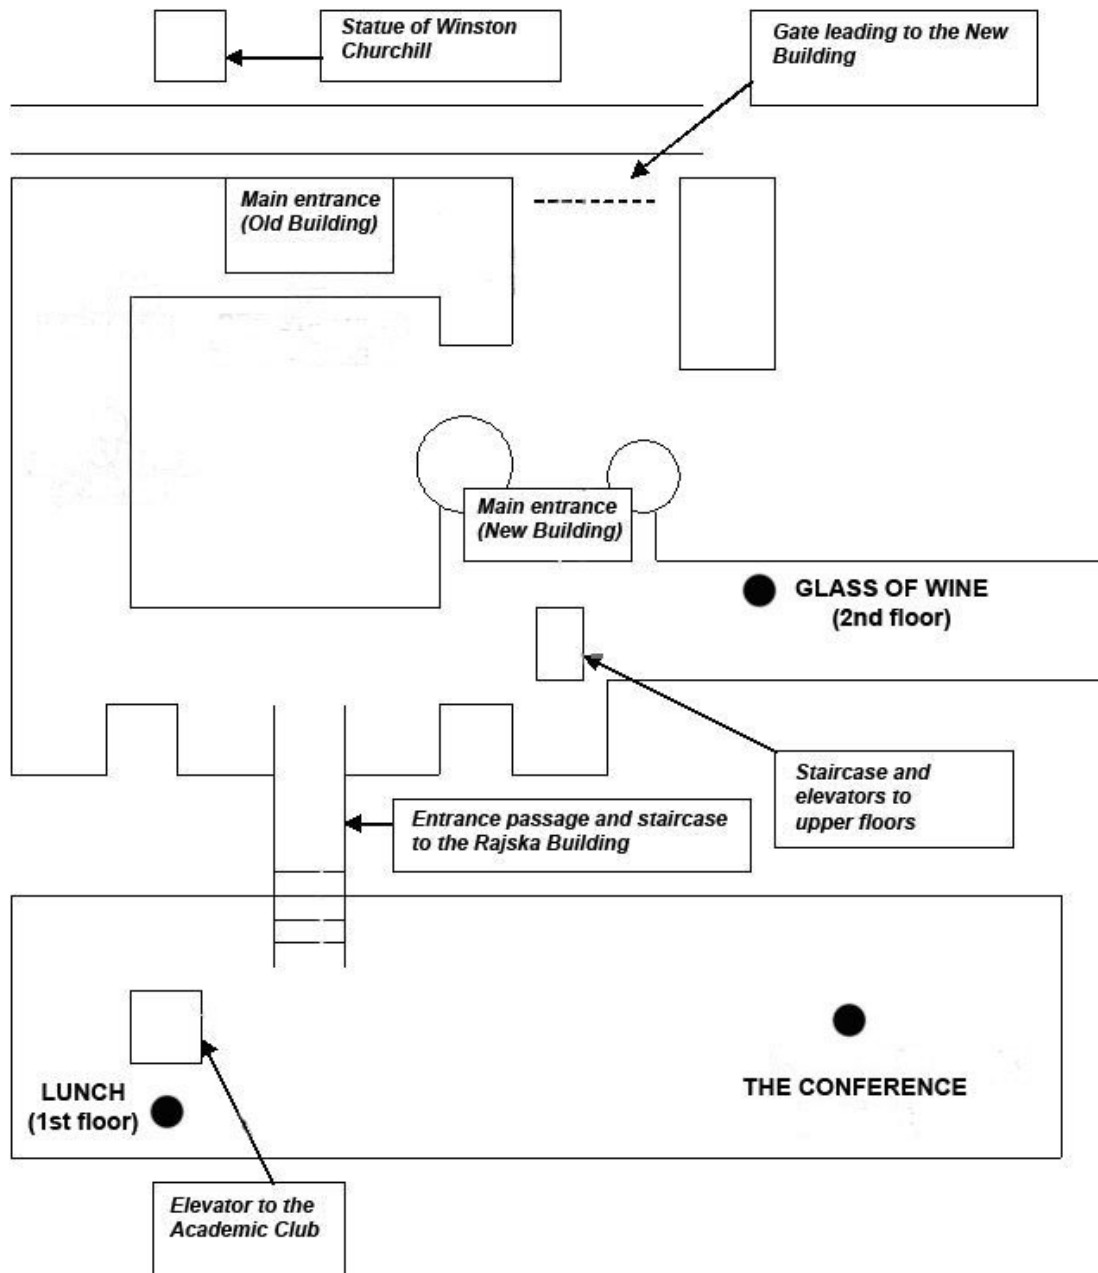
Statue of Winston Churchill

Gate leading to the New Building

Main entrance (Old Building)

Main entrance (New Building)

GLASS OF WINE (2nd floor)

Staircase and elevators to upper floors

Entrance passage and staircase to the Rajska Building

LUNCH (1st floor)

THE CONFERENCE

Elevator to the Academic Club